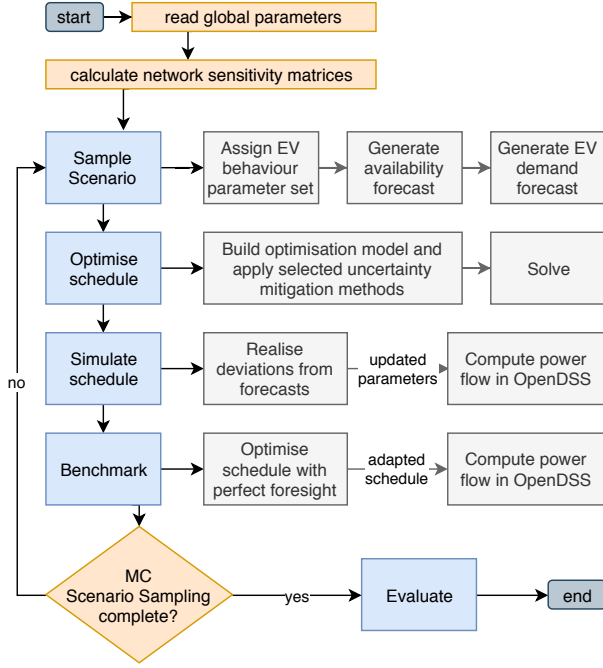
start

read global parameters

calculate network sensitivity matrices

Sample Scenario

Assign EV behaviour parameter set

Generate availability forecast

Generate EV demand forecast

Optimise schedule

Build optimisation model and apply selected uncertainty mitigation methods

Solve

Simulate schedule

Realise deviations from forecasts

updated parameters

Compute power flow in OpenDSS

Benchmark

Optimise schedule with perfect foresight

adapted schedule

Compute power flow in OpenDSS

no

MC Scenario Sampling complete?

yes

Evaluate

end